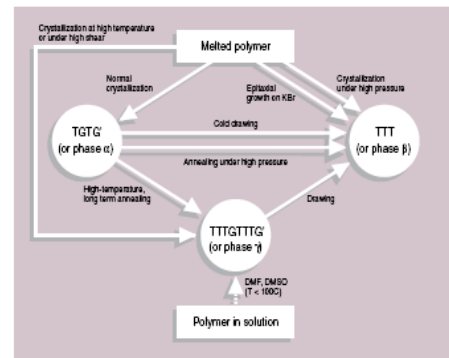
Crystallization at high temperature or under high shear

Melted polymer

Normal crystallization

Epitaxial growth on KBr

Crystallization under high pressure

TGTG'
(or phase α)

Cold drawing

TTT
(or phase β)

Annealing under high pressure

High-temperature, long term annealing

Drawing

TTTGTTTG'
(or phase γ)

DMF, DMSO
(T < 100C)

Polymer in solution